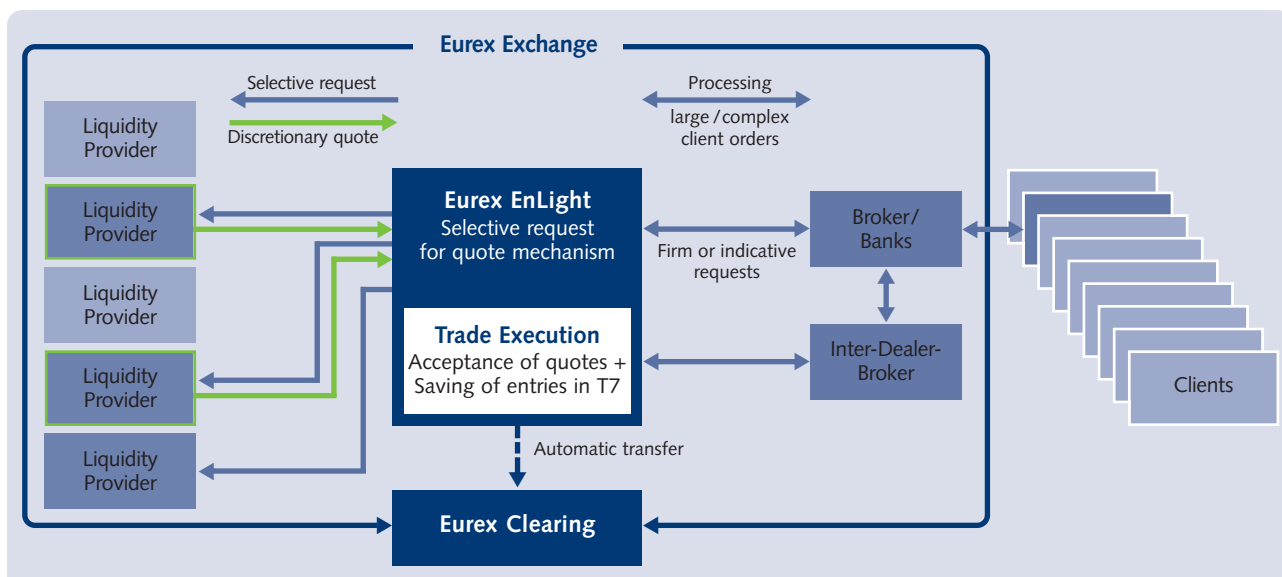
Eurex Exchange

Selective request

Discretionary quote

Processing large / complex client orders

Liquidity Provider

Liquidity Provider

Liquidity Provider

Liquidity Provider

Liquidity Provider

Eurex EnLight
Selective request for quote mechanism

Trade Execution
Acceptance of quotes + Saving of entries in T7

Firm or indicative requests

Broker/ Banks

Inter-Dealer-Broker

Clients

Automatic transfer

Eurex Clearing